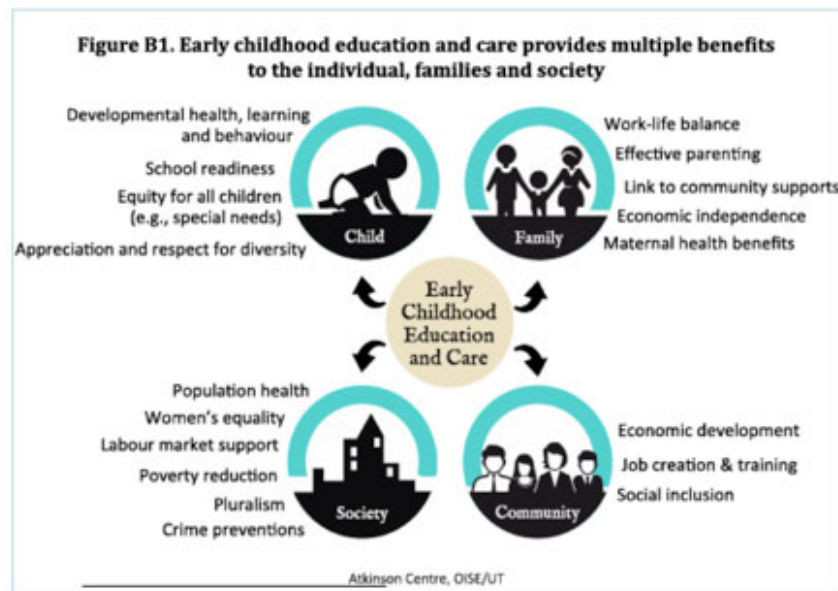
Figure B1. Early childhood education and care provides multiple benefits to the individual, families and society

Developmental health, learning and behaviour
School readiness
Equity for all children (e.g., special needs)
Appreciation and respect for diversity

Child

Work-life balance
Effective parenting
Link to community supports
Economic independence
Maternal health benefits

Family

Early Childhood Education and Care

Population health
Women's equality
Labour market support
Poverty reduction
Pluralism
Crime preventions

Society

Economic development
Job creation & training
Social inclusion

Community

Atkinson Centre, OISE/UT